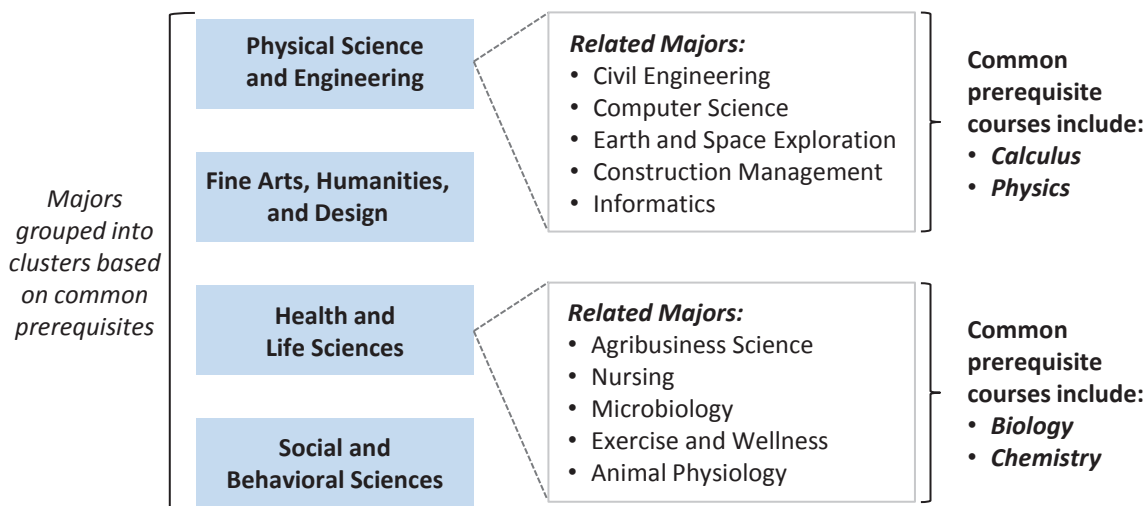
Majors grouped into clusters based on common prerequisites

Physical Science and Engineering

Fine Arts, Humanities, and Design

Health and Life Sciences

Social and Behavioral Sciences

Related Majors:
• Civil Engineering
• Computer Science
• Earth and Space Exploration
• Construction Management
• Informatics

Common prerequisite courses include:
• Calculus
• Physics

Related Majors:
• Agribusiness Science
• Nursing
• Microbiology
• Exercise and Wellness
• Animal Physiology

Common prerequisite courses include:
• Biology
• Chemistry